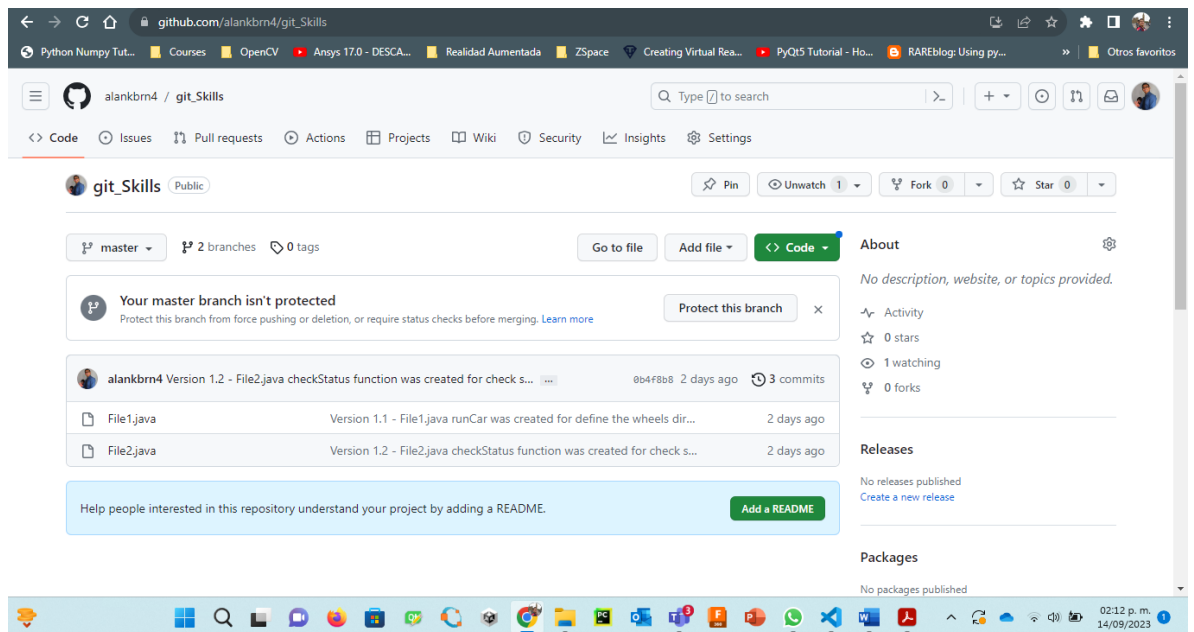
github.com/alankbrn4/git_Skills

Python Numpy Tut... Courses OpenCV Ansys 17.0 - DESCA... Realidad Aumentada ZSpace Creating Virtual Rea... PyQt5 Tutorial - Ho... RAREblog: Using py... » Otros favoritos

alankbrn4 / git_Skills

Type / to search

Code Issues Pull requests Actions Projects Wiki Security Insights Settings

git_Skills Public

Pin Unwatch 1 Fork 0 Star 0

master 2 branches 0 tags

Go to file Add file Code

Your master branch isn't protected
Protect this branch from force pushing or deletion, or require status checks before merging. Learn more

Protect this branch

alankbrn4 Version 1.2 - File2.java checkStatus function was created for check s... ... 0b4f8b8 2 days ago 3 commits

| File1.java | Version 1.1 - File1.java runCar was created for define the wheels dir... | 2 days ago |
|---|---|---|
| File2.java | Version 1.2 - File2.java checkStatus function was created for check s... | 2 days ago |

Help people interested in this repository understand your project by adding a README.

Add a README

About

No description, website, or topics provided.

Activity
0 stars
1 watching
0 forks

Releases

No releases published
Create a new release

Packages

No packages published

02:12 p. m.
14/09/2023